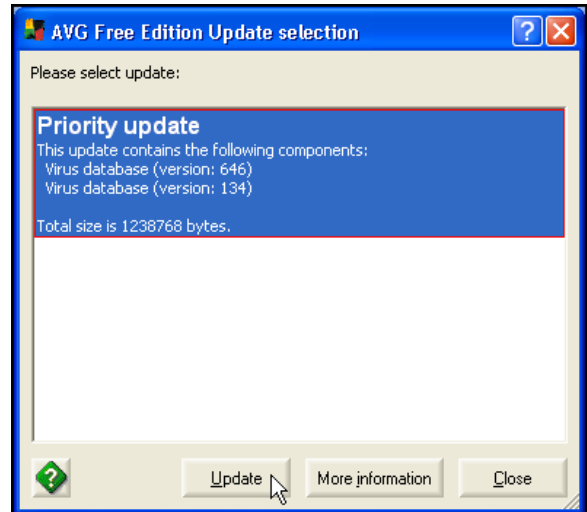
AVG Free Edition Update selection

Please select update:

Priority update
This update contains the following components:
Virus database (version: 646)
Virus database (version: 134)

Total size is 1238768 bytes.

Update
More information
Close